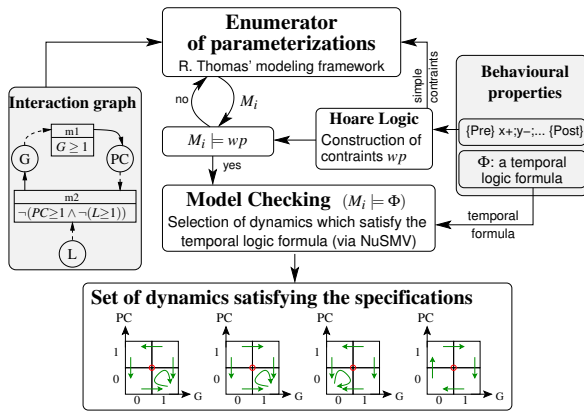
Enumerator of parameterizations
R. Thomas' modeling framework

simple contraints

Behavioural properties

{Pre} x+;y−;... {Post}

Φ: a temporal logic formula

Interaction graph

m1
$G \geq 1$

G

PC

m2
$\neg(PC \geq 1 \wedge \neg(L \geq 1))$

L

no

$M_i$

$M_i \models wp$

yes

Hoare Logic
Construction of contraints $wp$

Model Checking $(M_i \models \Phi)$
Selection of dynamics which satisfy the temporal logic formula (via NuSMV)

temporal formula

Set of dynamics satisfying the specifications

PC
1
0
0 1 G

PC
1
0
0 1 G

PC
1
0
0 1 G

PC
1
0
0 1 G